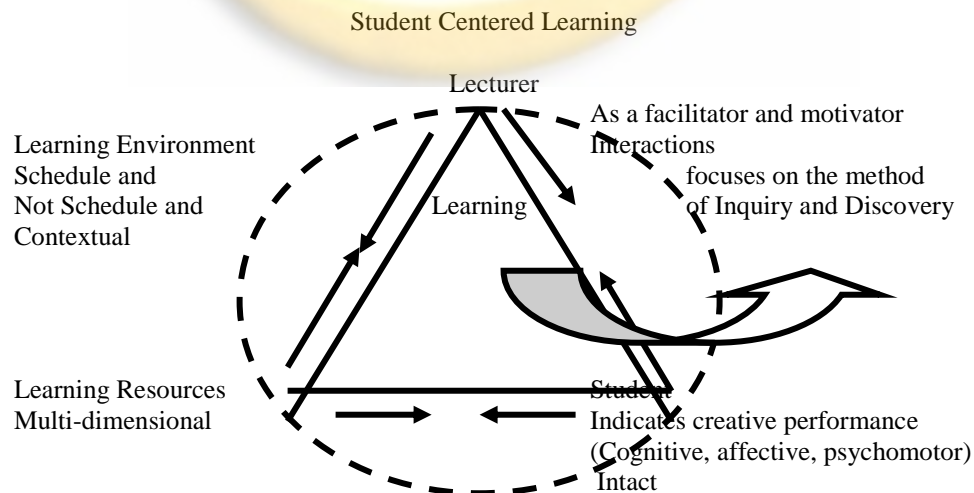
Student Centered Learning

Lecturer

As a facilitator and motivator
Interactions

Learning Environment
Schedule and
Not Schedule and
Contextual

Learning

focuses on the method
of Inquiry and Discovery

Learning Resources
Multi-dimensional

Student
Indicates creative performance
(Cognitive, affective, psychomotor)
Intact